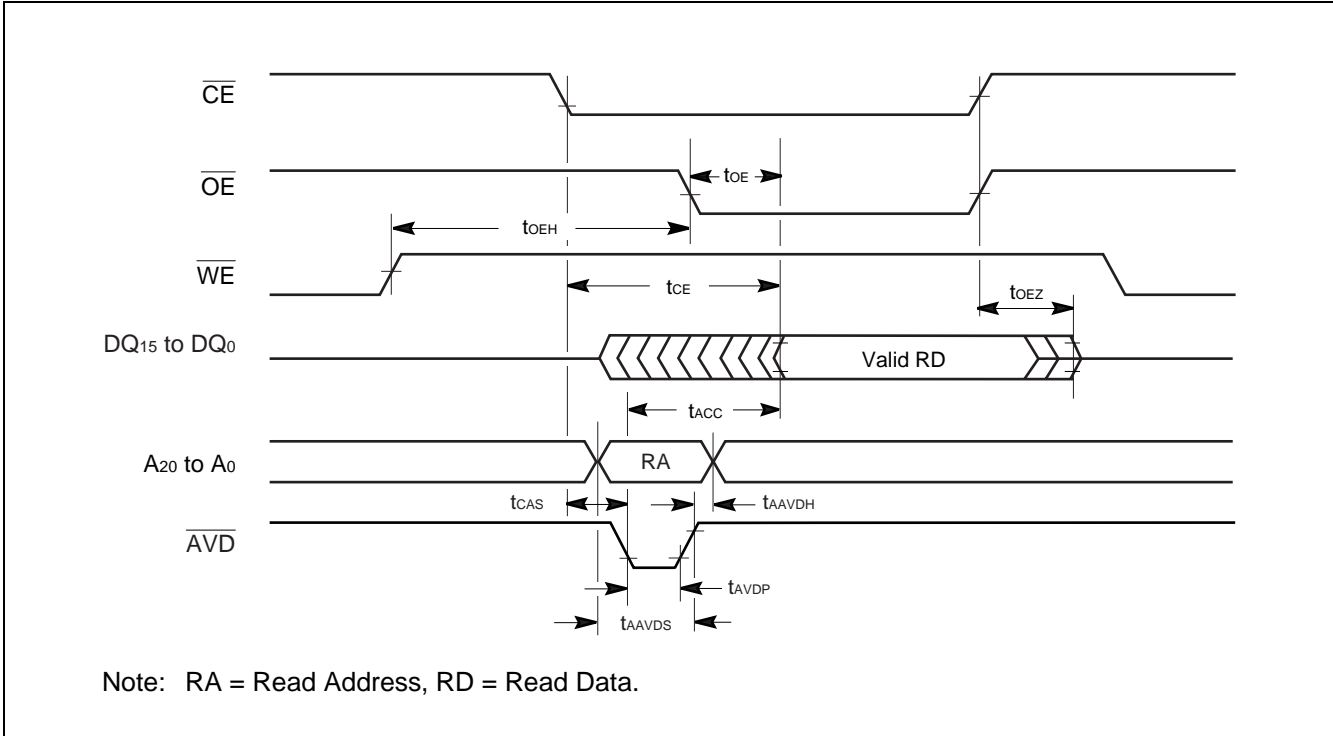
$\overline{CE}$

$\overline{OE}$

$t_{OE}$

$t_{OEH}$

$\overline{WE}$

$t_{CE}$

$t_{OEZ}$

$DQ_{15}$ to $DQ_0$

Valid RD

$t_{ACC}$

$A_{20}$ to $A_0$

RA

$t_{CAS}$

$t_{AAVDH}$

$\overline{AVD}$

$t_{AVDP}$

$t_{AAVDS}$

Note: RA = Read Address, RD = Read Data.